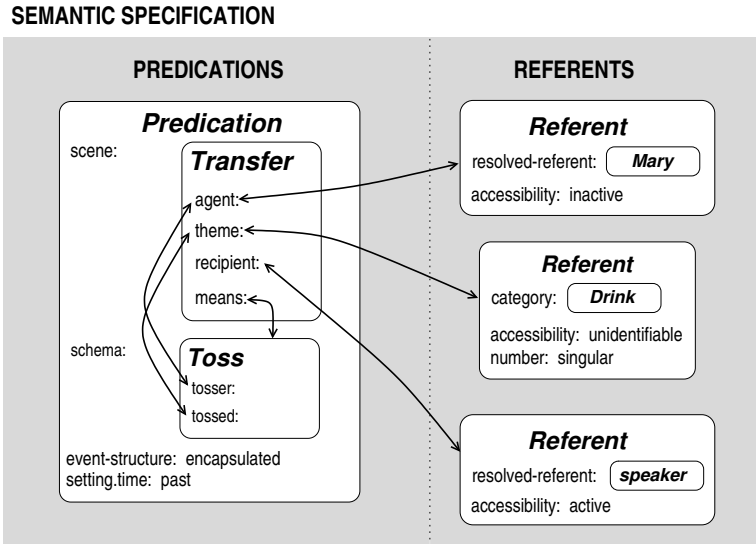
SEMANTIC SPECIFICATION

PREDICATIONS

Predication

scene:

Transfer

agent:

theme:

recipient:

means:

schema:

Toss

tosser:

tossed:

event-structure: encapsulated
setting.time: past

REFERENTS

Referent

resolved-referent: Mary

accessibility: inactive

Referent

category: Drink

accessibility: unidentifiable
number: singular

Referent

resolved-referent: speaker

accessibility: active